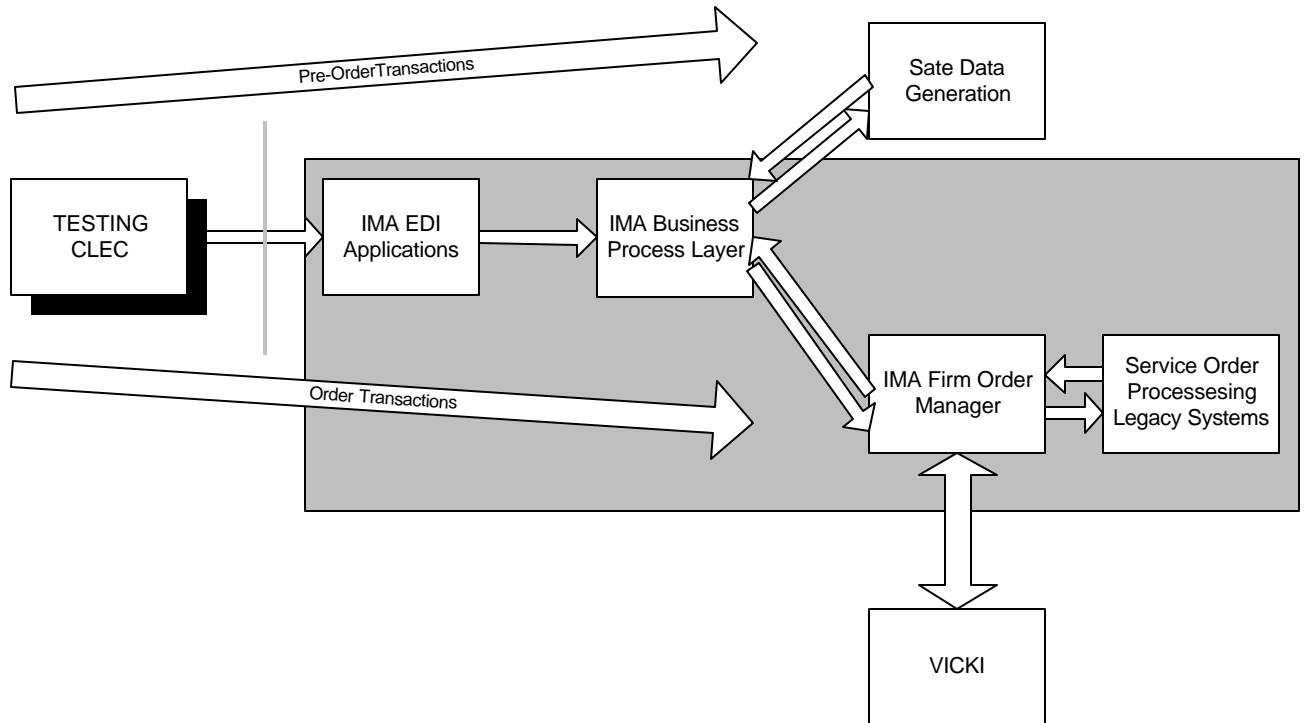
Pre-OrderTransactions

Sate Data Generation

TESTING CLEC

IMA EDI Applications

IMA Business Process Layer

Order Transactions

IMA Firm Order Manager

Service Order Processesing Legacy Systems

VICKI